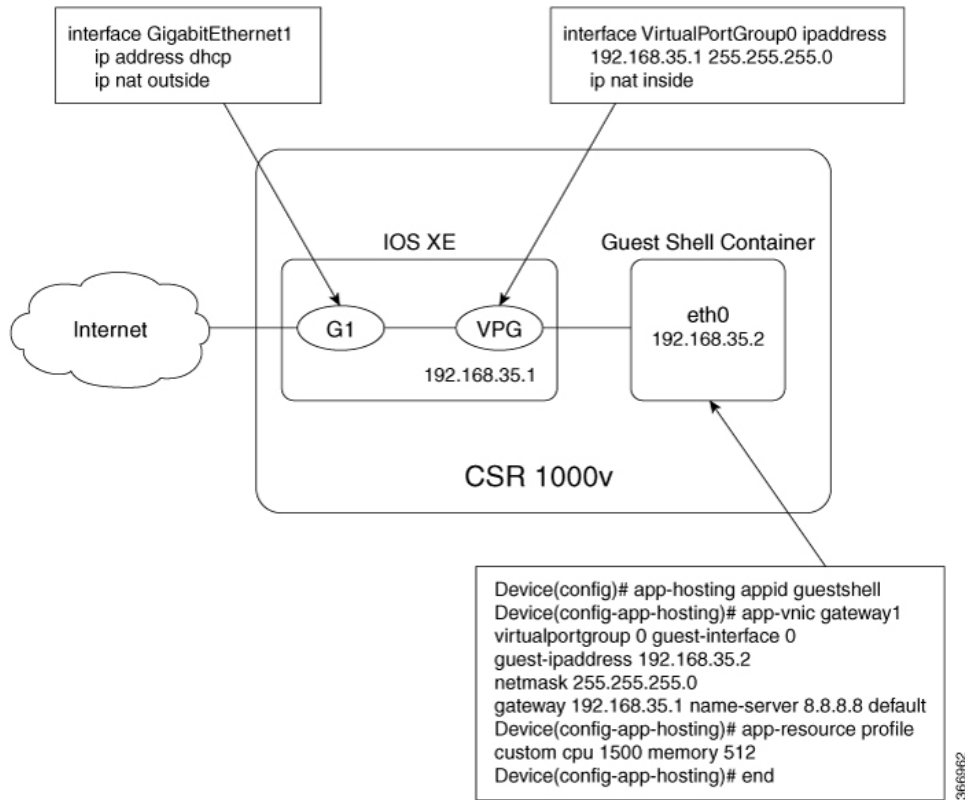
interface GigabitEthernet1
ip address dhcp
ip nat outside

interface VirtualPortGroup0 ipaddress
192.168.35.1 255.255.255.0
ip nat inside

IOS XE

Guest Shell Container

Internet

G1

VPG

eth0
192.168.35.2

192.168.35.1

CSR 1000v

Device(config)# app-hosting appid guestshell
Device(config-app-hosting)# app-vnic gateway1
virtualportgroup 0 guest-interface 0
guest-ipaddress 192.168.35.2
netmask 255.255.255.0
gateway 192.168.35.1 name-server 8.8.8.8 default
Device(config-app-hosting)# app-resource profile
custom cpu 1500 memory 512
Device(config-app-hosting)# end

366962